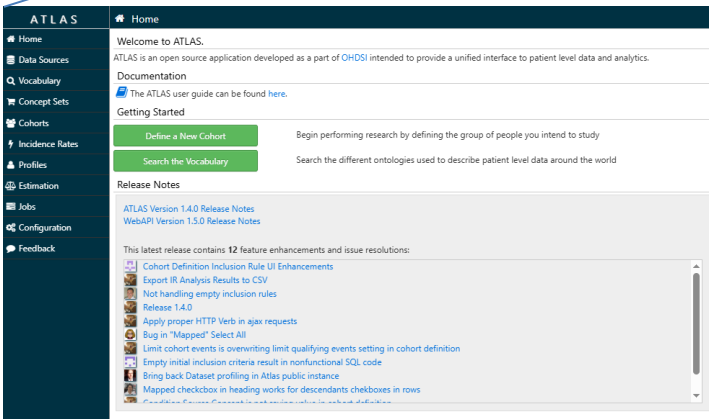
ATLAS

Home
Data Sources
Vocabulary
Concept Sets
Cohorts
Incidence Rates
Profiles
Estimation
Jobs
Configuration
Feedback

Home

Welcome to ATLAS.

ATLAS is an open source application developed as a part of OHDSI intended to provide a unified interface to patient level data and analytics.

Documentation

The ATLAS user guide can be found here.

Getting Started

Define a New Cohort

Begin performing research by defining the group of people you intend to study

Search the Vocabulary

Search the different ontologies used to describe patient level data around the world

Release Notes

ATLAS Version 1.4.0 Release Notes
WebAPI Version 1.5.0 Release Notes

This latest release contains 12 feature enhancements and issue resolutions:

Cohort Definition Inclusion Rule UI Enhancements
Export IR Analysis Results to CSV
Not handling empty inclusion rules
Release 1.4.0
Apply proper HTTP Verb in ajax requests
Bug in "Mapped" Select All
Limit cohort events is overwriting limit qualifying events setting in cohort definition
Empty initial inclusion criteria result in nonfunctional SQL code
Bring back Dataset profiling in Atlas public instance
Mapped checkbox in heading works for descendants chekboxes in rows
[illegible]